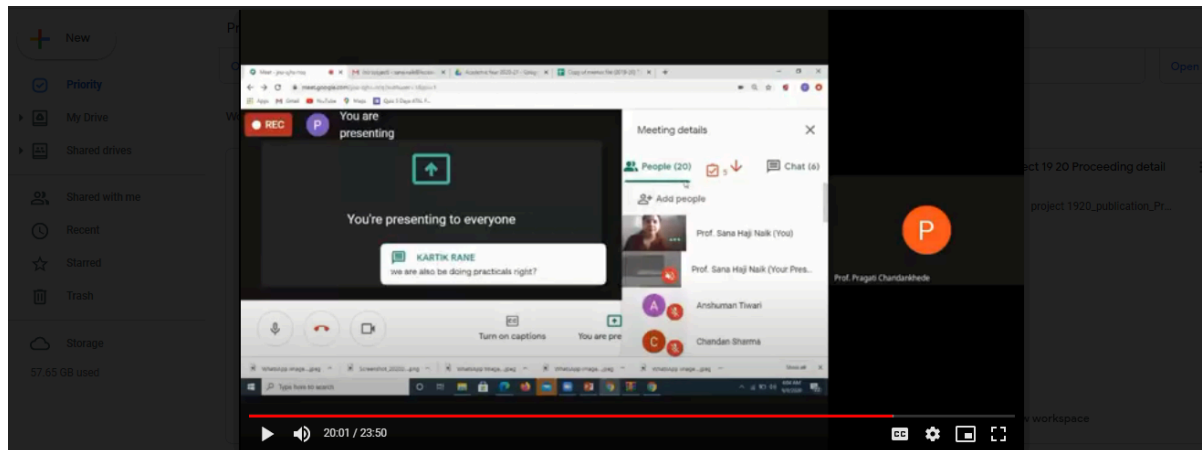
New

Priority

My Drive

Shared drives

Shared with me

Recent

Starred

Trash

Storage

57.65 GB used

Open

ect 19 20 Proceeding detail

project 1920_publication_Pr...

workspace

REC

P

You are presenting

You're presenting to everyone

KARTIK RANE

we are also be doing practicals right?

Turn on captions

You are pre

Meeting details

People (20)

Chat (6)

Add people

Prof. Sana Haji Naik (You)

Prof. Sana Haji Naik (Your Pres...

A

Anshuman Tiwari

C

Chandan Sharma

Type here to search

P

Prof. Pragati Chandankhede

20:01 / 23:50